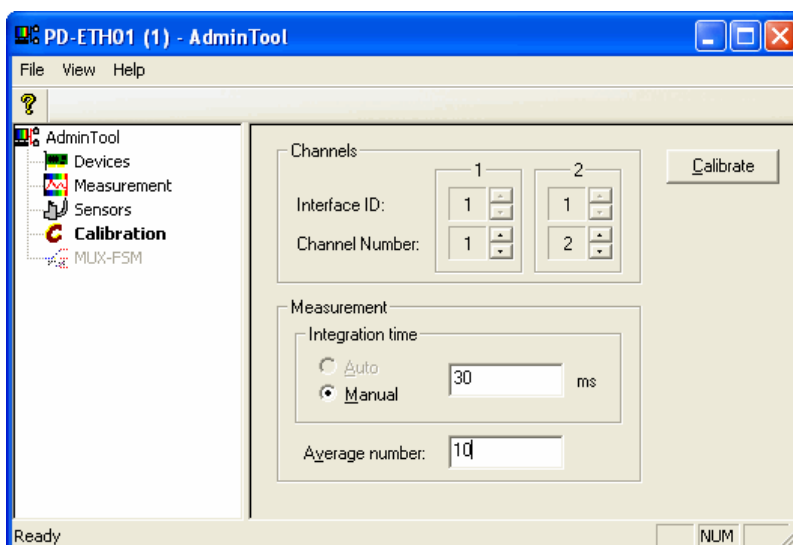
PD-ETH01 (1) - AdminTool

File View Help

AdminTool
Devices
Measurement
Sensors
Calibration
MUX-FSM

Channels
1
2
Interface ID: 1 1
Channel Number: 1 2

Calibrate

Measurement
Integration time
Auto
Manual
30
ms

Average number: 10

Ready
NUM